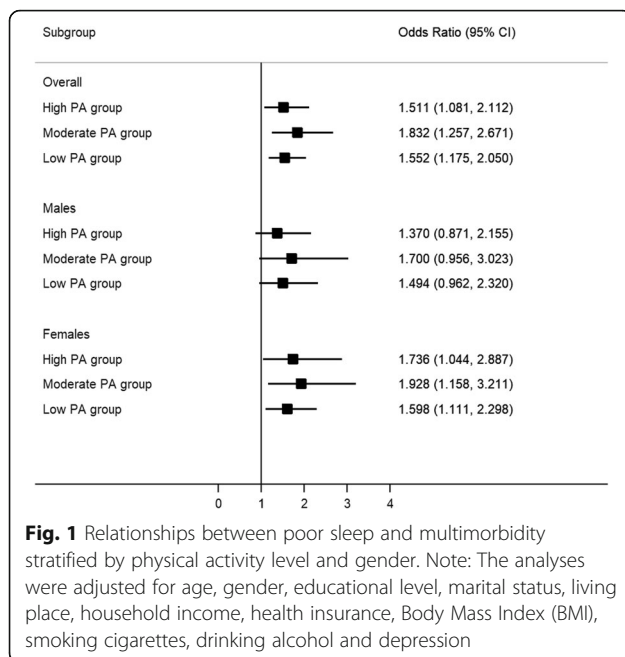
| Subgroup | Odds Ratio (95% CI) |
|---|---|
| Overall | |
| High PA group | 1.511 (1.081, 2.112) |
| Moderate PA group | 1.832 (1.257, 2.671) |
| Low PA group | 1.552 (1.175, 2.050) |
| Males | |
| High PA group | 1.370 (0.871, 2.155) |
| Moderate PA group | 1.700 (0.956, 3.023) |
| Low PA group | 1.494 (0.962, 2.320) |
| Females | |
| High PA group | 1.736 (1.044, 2.887) |
| Moderate PA group | 1.928 (1.158, 3.211) |
| Low PA group | 1.598 (1.111, 2.298) |

0 1 2 3 4

**Fig. 1** Relationships between poor sleep and multimorbidity stratified by physical activity level and gender. Note: The analyses were adjusted for age, gender, educational level, marital status, living place, household income, health insurance, Body Mass Index (BMI), smoking cigarettes, drinking alcohol and depression